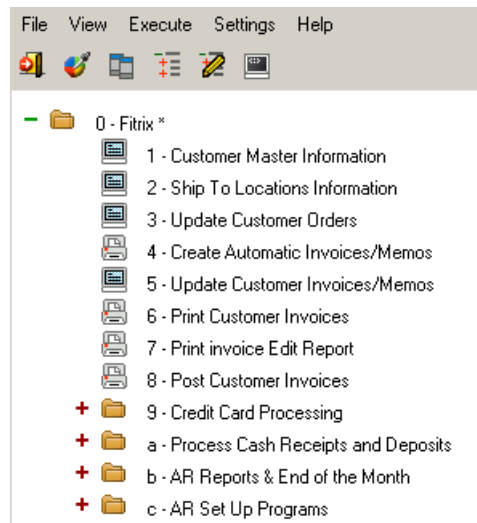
File View Execute Settings Help

− 0 - Fitrix *
1 - Customer Master Information
2 - Ship To Locations Information
3 - Update Customer Orders
4 - Create Automatic Invoices/Memos
5 - Update Customer Invoices/Memos
6 - Print Customer Invoices
7 - Print invoice Edit Report
8 - Post Customer Invoices
+ 9 - Credit Card Processing
+ a - Process Cash Receipts and Deposits
+ b - AR Reports & End of the Month
+ c - AR Set Up Programs